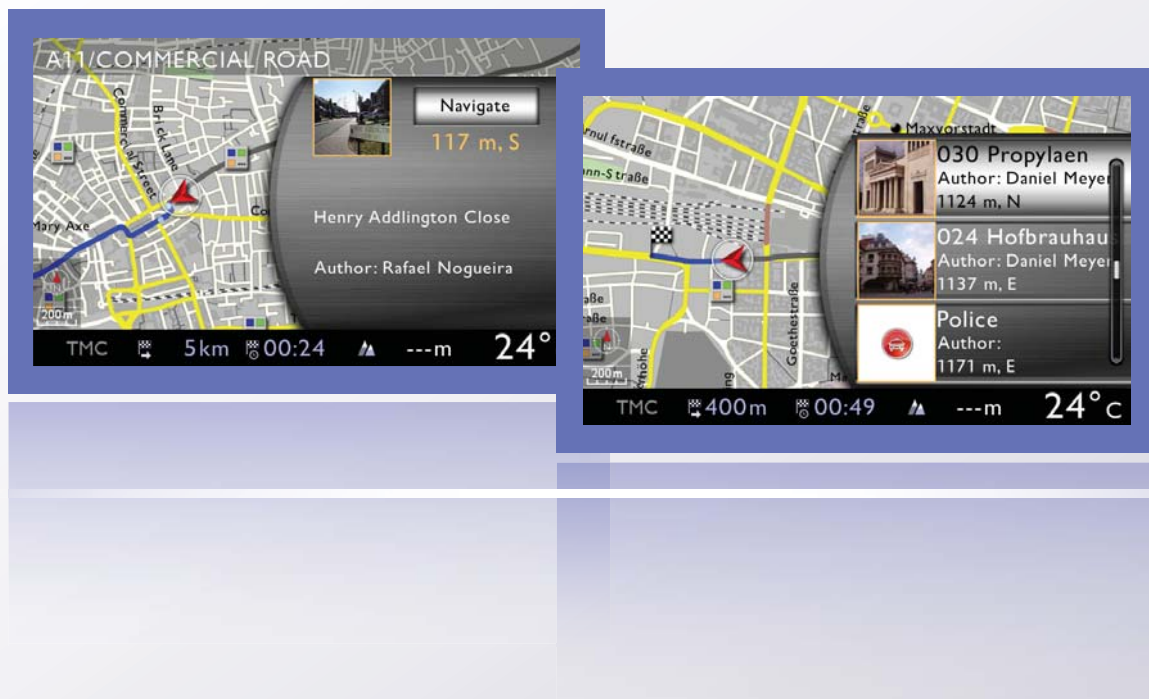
A11/COMMERCIAL ROAD

Commercial Street

Brick Lane

Mary Axe

Co

Navigate

117 m, S

Henry Addlington Close

Author: Rafael Nogueira

200m

TMC 5km 00:24 ---m 24°

Maxvorstadt

rnul fstraße

nn-S traße

aße

Goethestraße

rhöhe

ng

Me

200m

030 Propylaen
Author: Daniel Meyer
1124 m, N

024 Hofbrauhaus
Author: Daniel Meyer
1137 m, E

Police
Author:
1171 m, E

TMC 400m 00:49 ---m 24°C